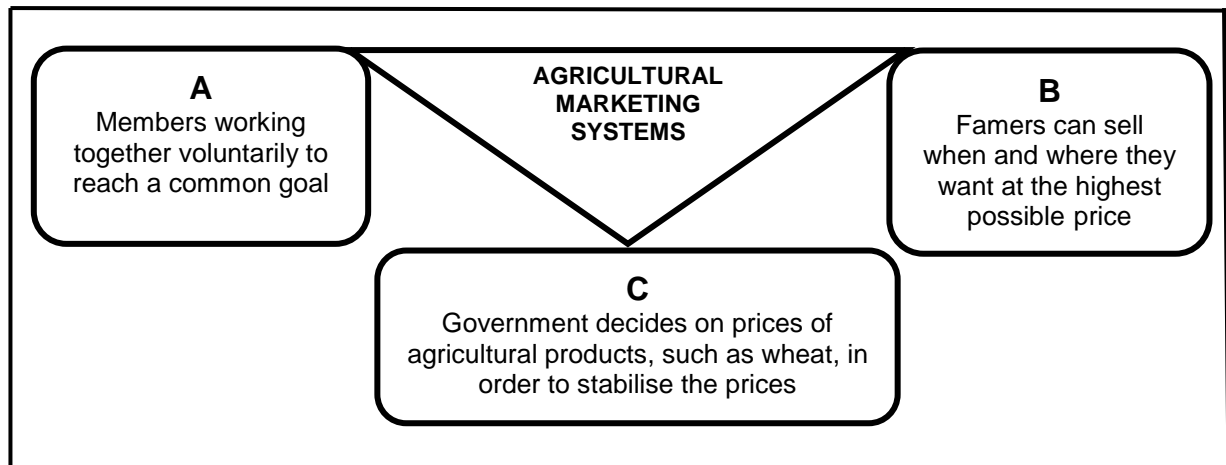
AGRICULTURAL MARKETING SYSTEMS

A
Members working together voluntarily to reach a common goal

B
Famers can sell when and where they want at the highest possible price

C
Government decides on prices of agricultural products, such as wheat, in order to stabilise the prices